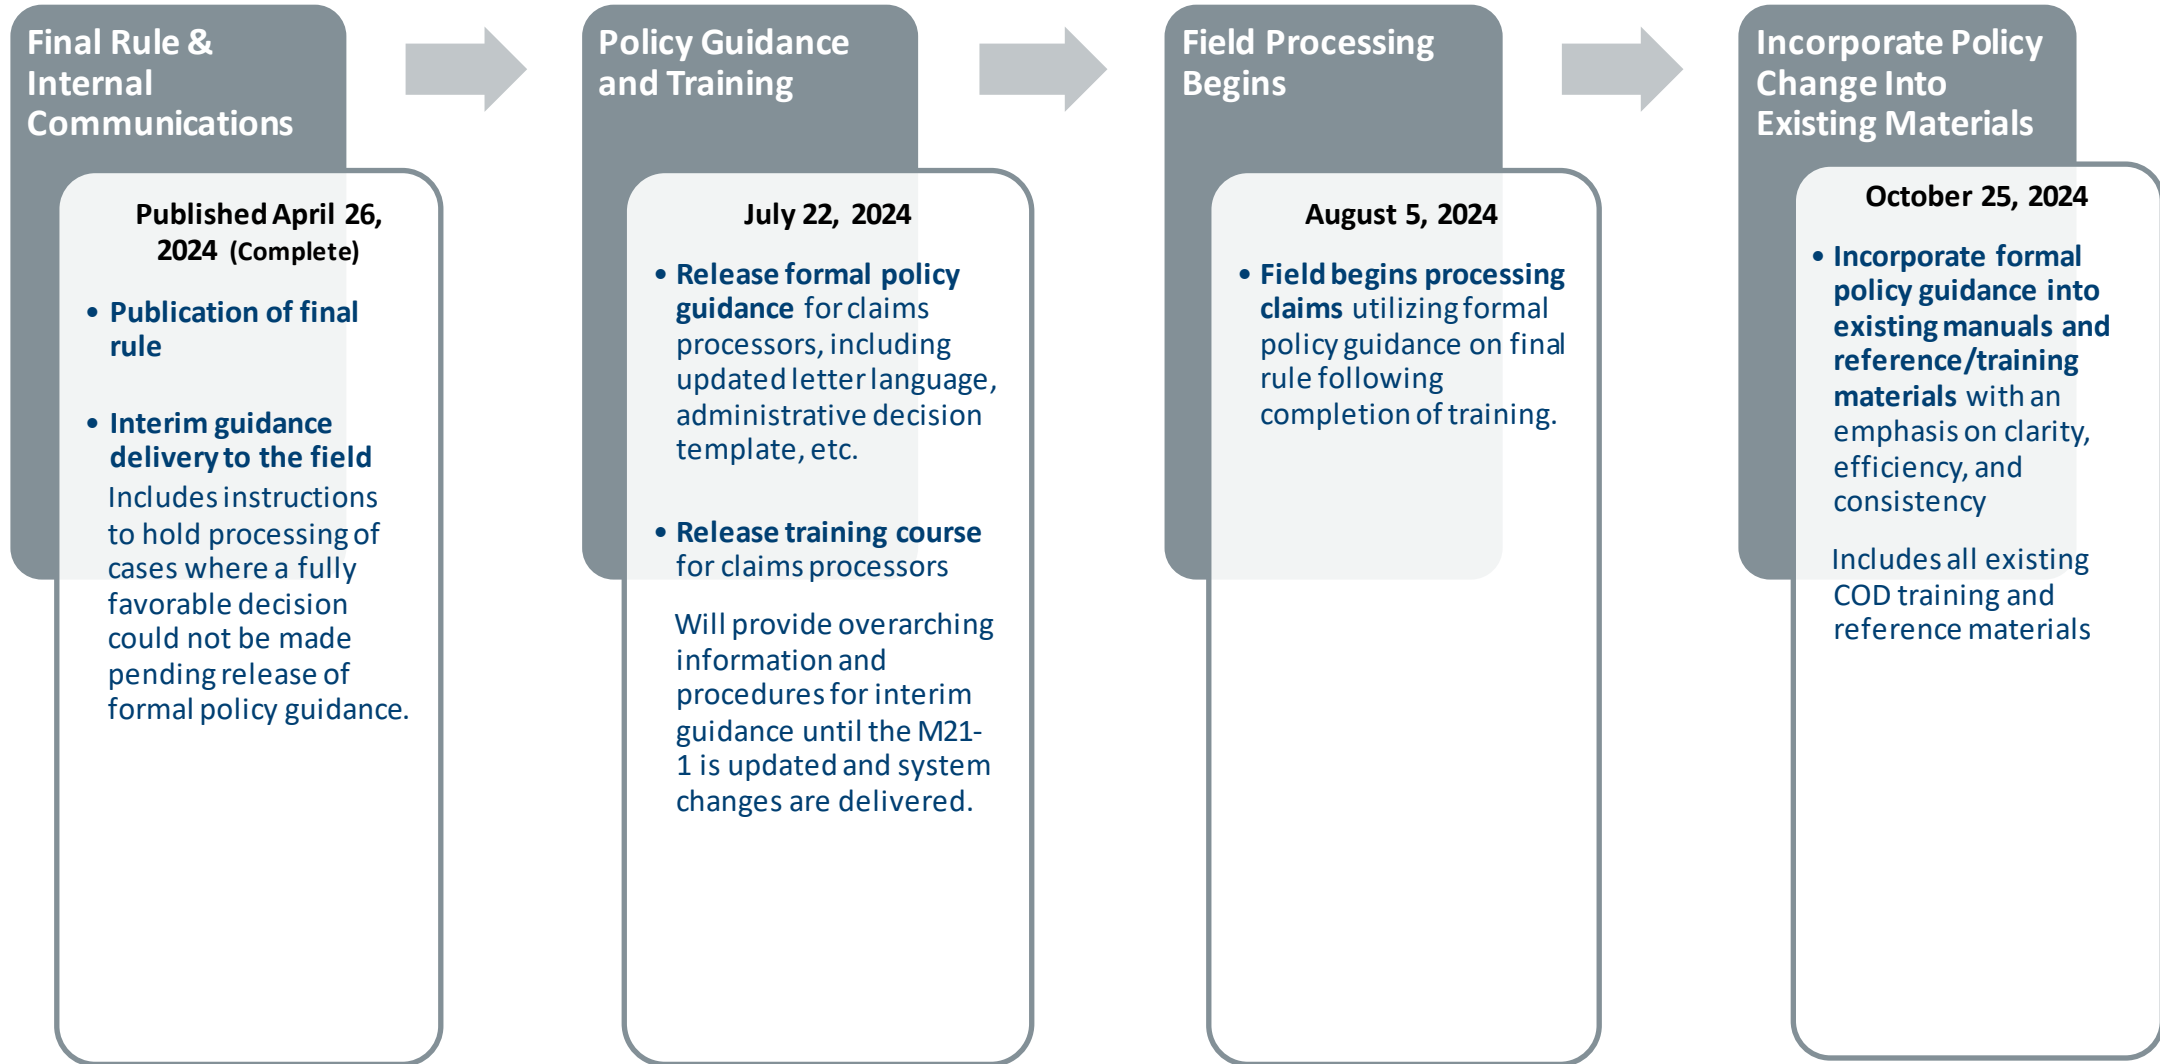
Final Rule & Internal Communications

Published April 26, 2024 (Complete)

• Publication of final rule

• Interim guidance delivery to the field
Includes instructions to hold processing of cases where a fully favorable decision could not be made pending release of formal policy guidance.

Policy Guidance and Training

July 22, 2024

• Release formal policy guidance for claims processors, including updated letter language, administrative decision template, etc.

• Release training course for claims processors

Will provide overarching information and procedures for interim guidance until the M21-1 is updated and system changes are delivered.

Field Processing Begins

August 5, 2024

• Field begins processing claims utilizing formal policy guidance on final rule following completion of training.

Incorporate Policy Change Into Existing Materials

October 25, 2024

• Incorporate formal policy guidance into existing manuals and reference/training materials with an emphasis on clarity, efficiency, and consistency

Includes all existing COD training and reference materials